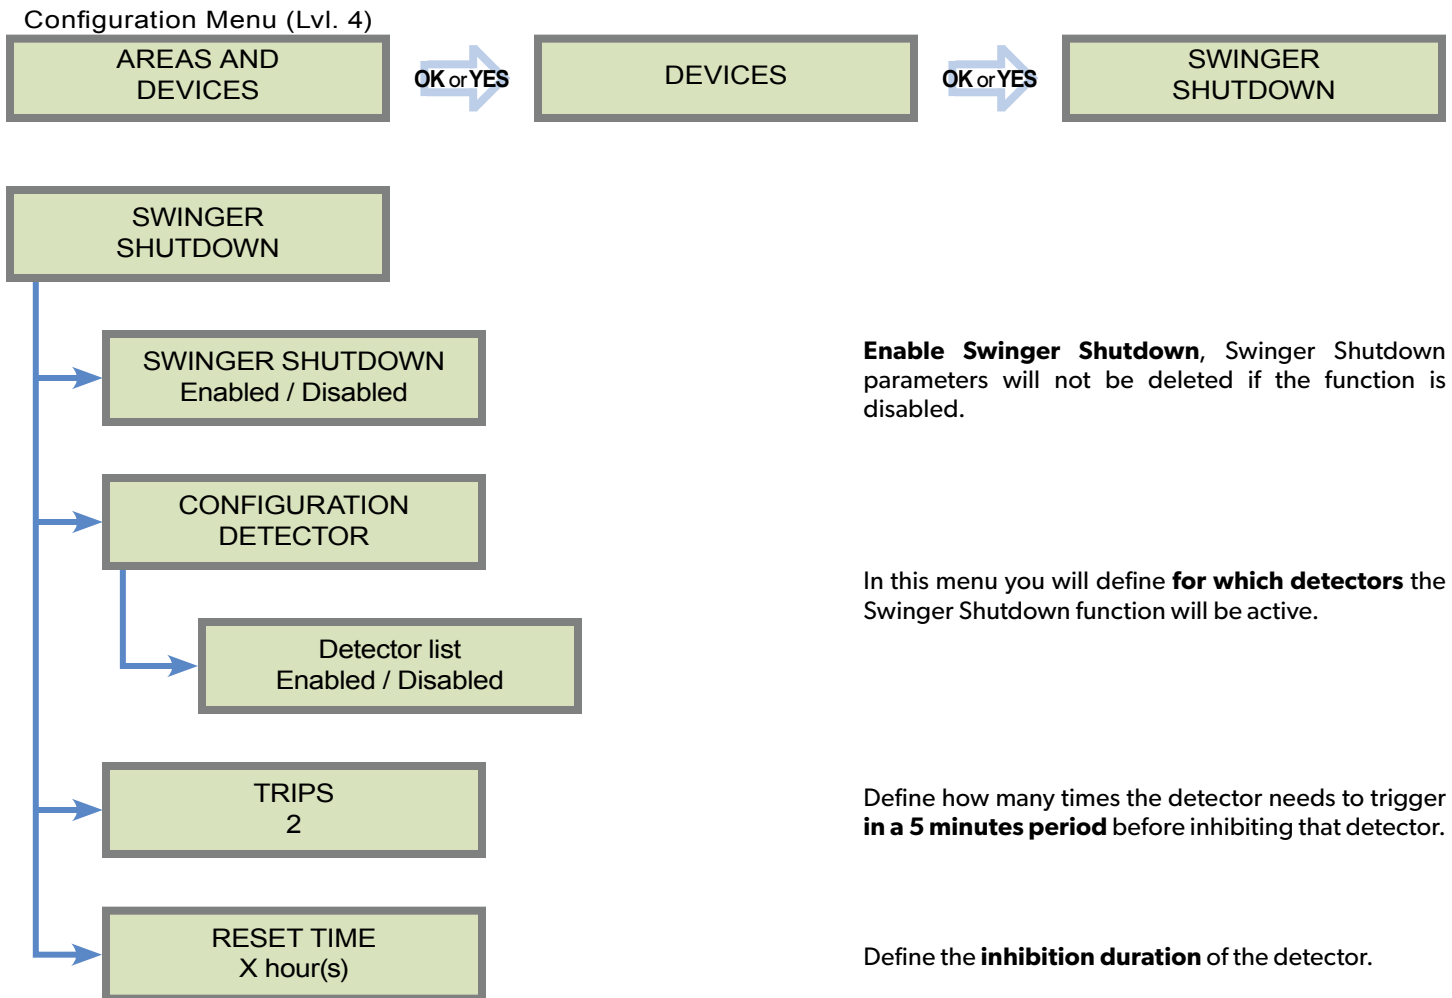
Configuration Menu (Lvl. 4)

AREAS AND DEVICES

OK or YES

DEVICES

OK or YES

SWINGER SHUTDOWN

SWINGER SHUTDOWN

SWINGER SHUTDOWN
Enabled / Disabled

**Enable Swinger Shutdown**, Swinger Shutdown parameters will not be deleted if the function is disabled.

CONFIGURATION DETECTOR

In this menu you will define **for which detectors** the Swinger Shutdown function will be active.

Detector list
Enabled / Disabled

TRIPS
2

Define how many times the detector needs to trigger **in a 5 minutes period** before inhibiting that detector.

RESET TIME
X hour(s)

Define the **inhibition duration** of the detector.